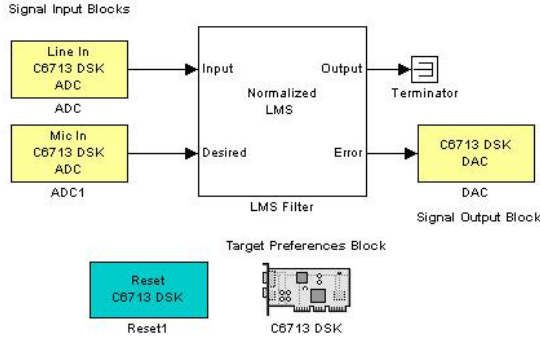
Signal Input Blocks

Line In
C6713 DSK
ADC

ADC

Mic In
C6713 DSK
ADC

ADC1

Input

Desired

Normalized
LMS

Output

Error

LMS Filter

Terminator

C6713 DSK
DAC

DAC

Signal Output Block

Target Preferences Block

Reset
C6713 DSK

Reset1

C6713 DSK